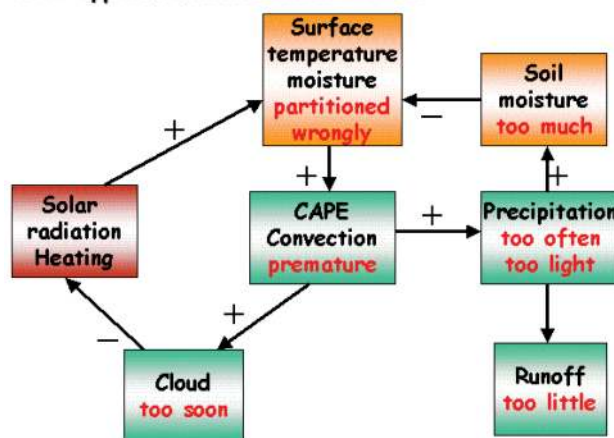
Surface temperature moisture partitioned wrongly

Soil moisture too much

Solar radiation Heating

CAPE Convection premature

Precipitation too often too light

Cloud too soon

Runoff too little

+
−
+
+
+
+
−